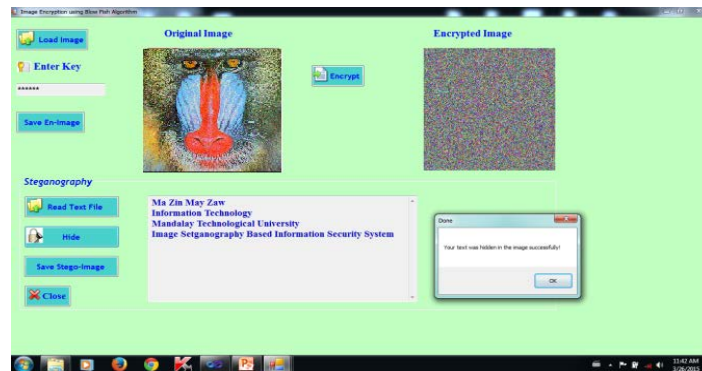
Image Encryption using Blow Fish Algorithm

Load Image

Enter Key

******

Save En-Image

Original Image

Encrypt

Encrypted Image

Steganography

Read Text File

Hide

Save Stego-Image

Close

Ma Zin May Zaw
Information Technology
Mandalay Technological University
Image Setganography Based Information Security System

Done

Your text was hidden in the image successfully!

OK

11:42 AM
3/26/2015